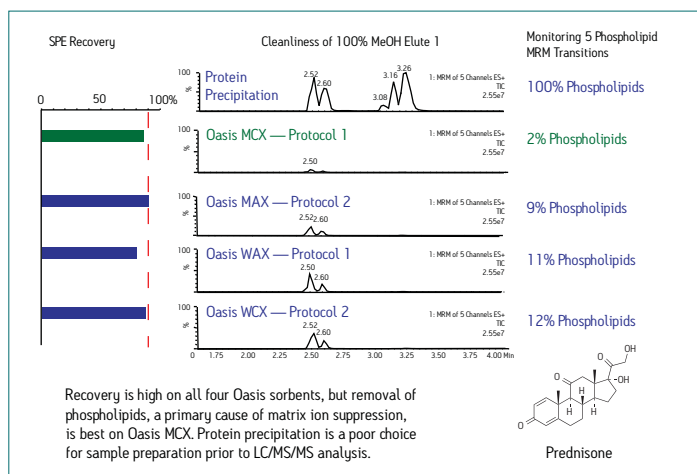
SPE Recovery

Cleanliness of 100% MeOH Elute 1

Monitoring 5 Phospholipid MRM Transitions

0 50 100%

100 % Protein Precipitation 2.52 2.60 3.08 3.16 3.26 1: MRM of 5 Channels ES+ TIC 2.55e7

100% Phospholipids

100 % Oasis MCX — Protocol 1 2.50 1: MRM of 5 Channels ES+ TIC 2.55e7

2% Phospholipids

100 % Oasis MAX — Protocol 2 2.52 2.60 1: MRM of 5 Channels ES+ TIC 2.55e7

9% Phospholipids

100 % Oasis WAX — Protocol 1 2.50 2.60 1: MRM of 5 Channels ES+ TIC 2.55e7

11% Phospholipids

100 % Oasis WCX — Protocol 2 2.52 2.60 1: MRM of 5 Channels ES+ TIC 2.55e7

12% Phospholipids

0 1.75 2.00 2.25 2.50 2.75 3.00 3.25 3.50 3.75 4.00 Min

Recovery is high on all four Oasis sorbents, but removal of phospholipids, a primary cause of matrix ion suppression, is best on Oasis MCX. Protein precipitation is a poor choice for sample preparation prior to LC/MS/MS analysis.

O OH O OH H H H O

Prednisone